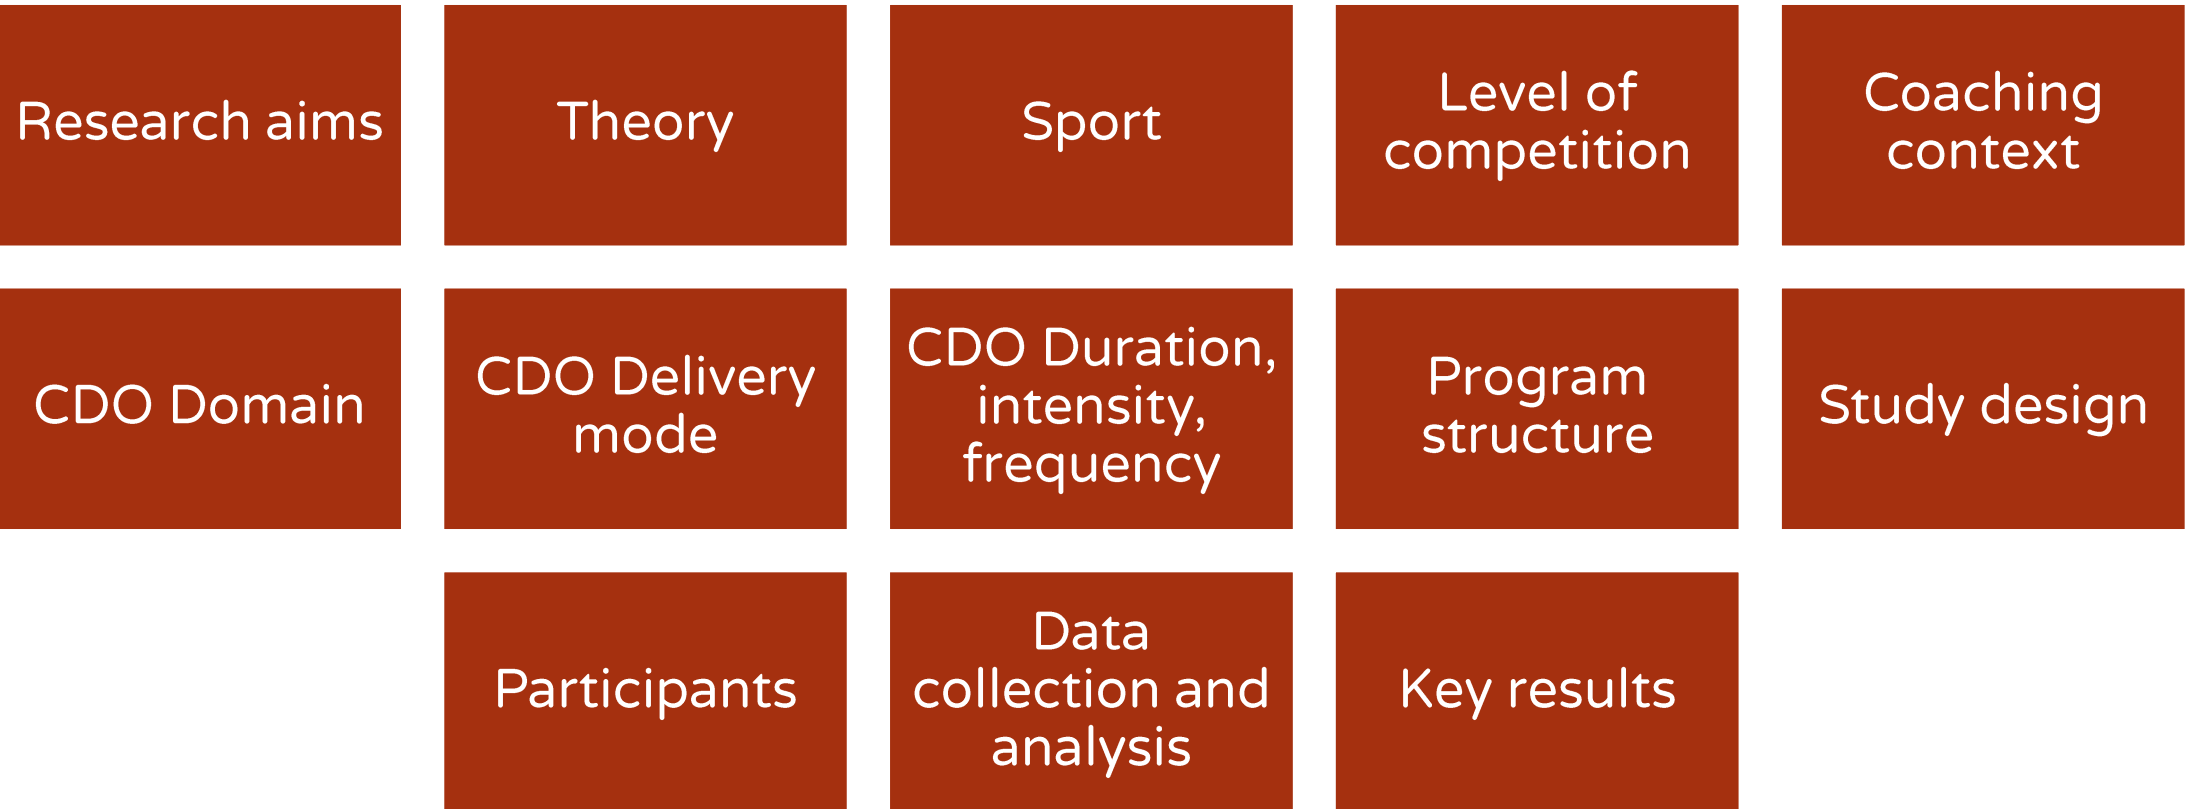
Research aims

Theory

Sport

Level of competition

Coaching context

CDO Domain

CDO Delivery mode

CDO Duration, intensity, frequency

Program structure

Study design

Participants

Data collection and analysis

Key results